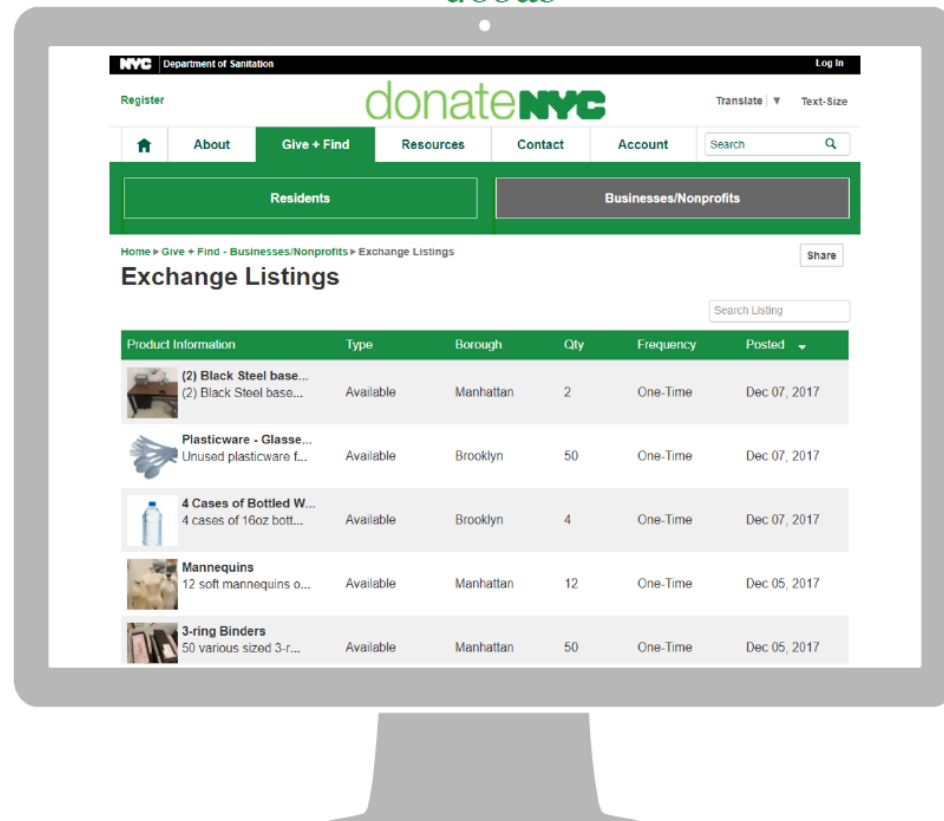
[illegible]

NYC Department of Sanitation

Log In

Register

donateNYC

Translate | ▼ Text-Size

About

Give + Find

Resources

Contact

Account

Search

Residents

Businesses/Nonprofits

Home ▸ Give + Find - Businesses/Nonprofits ▸ Exchange Listings

Share

Exchange Listings

Search Listing

| Product Information | Type | Borough | Qty | Frequency | Posted |
|---|---|---|---|---|---|
| (2) Black Steel base... (2) Black Steel base... | Available | Manhattan | 2 | One-Time | Dec 07, 2017 |
| Plasticware - Glasse... Unused plasticware f... | Available | Brooklyn | 50 | One-Time | Dec 07, 2017 |
| 4 Cases of Bottled W... 4 cases of 16oz bott... | Available | Brooklyn | 4 | One-Time | Dec 07, 2017 |
| Mannequins 12 soft mannequins o... | Available | Manhattan | 12 | One-Time | Dec 05, 2017 |
| 3-ring Binders 50 various sized 3-r... | Available | Manhattan | 50 | One-Time | Dec 05, 2017 |